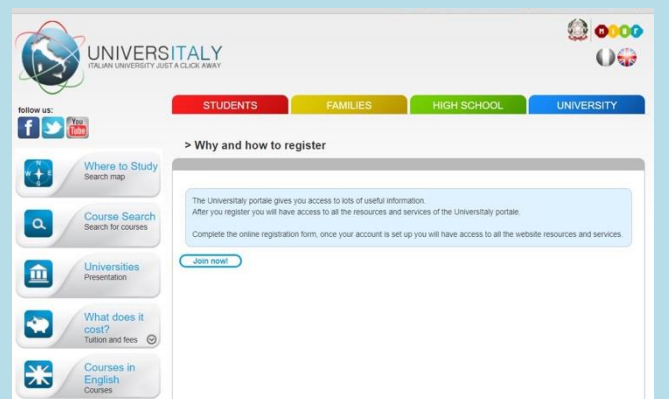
UNIVERSITALY
ITALIAN UNIVERSITY JUST A CLICK AWAY

MIUR

follow us:
You Tube

STUDENTS
FAMILIES
HIGH SCHOOL
UNIVERSITY

Where to Study
Search map

Course Search
Search for courses

Universities
Presentation

What does it cost?
Tuition and fees

Courses in English
Courses

> Why and how to register

The Universitaly portale gives you access to lots of useful information.
After you register you will have access to all the resources and services of the Universitaly portale.

Complete the online registration form, once your account is set up you will have access to all the website resources and services.

Join now!